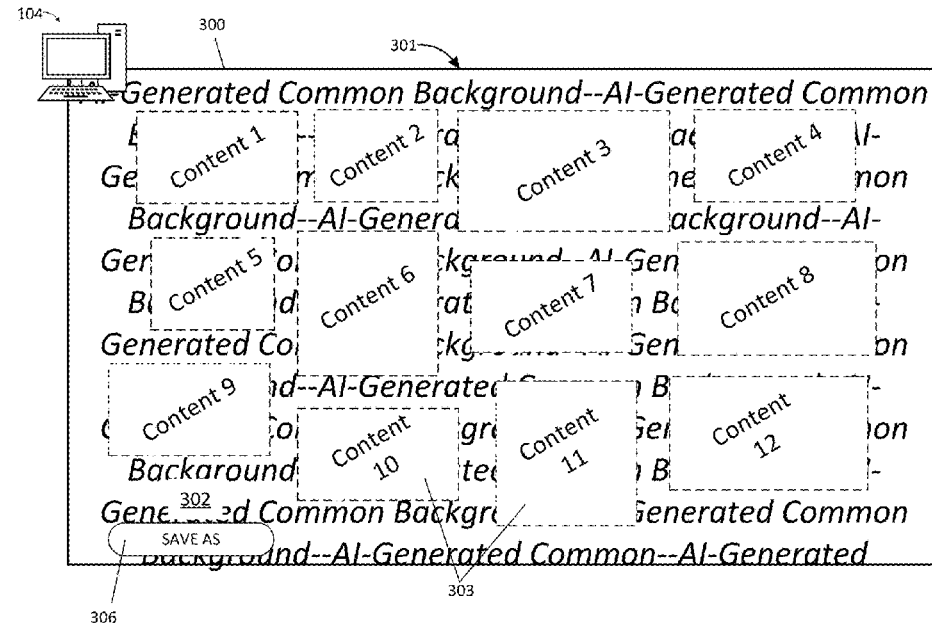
104

300

301

-Generated Common Background--AI-Generated Common

B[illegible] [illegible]a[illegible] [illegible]ac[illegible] AI-

Ge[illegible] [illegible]m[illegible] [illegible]ck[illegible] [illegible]ne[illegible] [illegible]non

Background--AI-Generat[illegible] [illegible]ackground--AI-

Ger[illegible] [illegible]o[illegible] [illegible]kground--AI-Gen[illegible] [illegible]on

B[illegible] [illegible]d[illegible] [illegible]rat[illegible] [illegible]n Bc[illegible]

Generated Co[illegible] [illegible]ckg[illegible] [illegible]Gen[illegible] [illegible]on

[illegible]nd--AI-Generated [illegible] B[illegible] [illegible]-

C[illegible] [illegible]o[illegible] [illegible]gr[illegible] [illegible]Ge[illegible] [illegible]on

Background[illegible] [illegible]te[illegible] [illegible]n B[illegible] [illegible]-

Gene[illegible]ed Common Backgro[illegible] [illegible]enerated Common

Background--AI-Generated Common--AI-Generated

Content 1

Content 2

Content 3

Content 4

Content 5

Content 6

Content 7

Content 8

Content 9

Content 10

Content 11

Content 12

302

SAVE AS

303

306